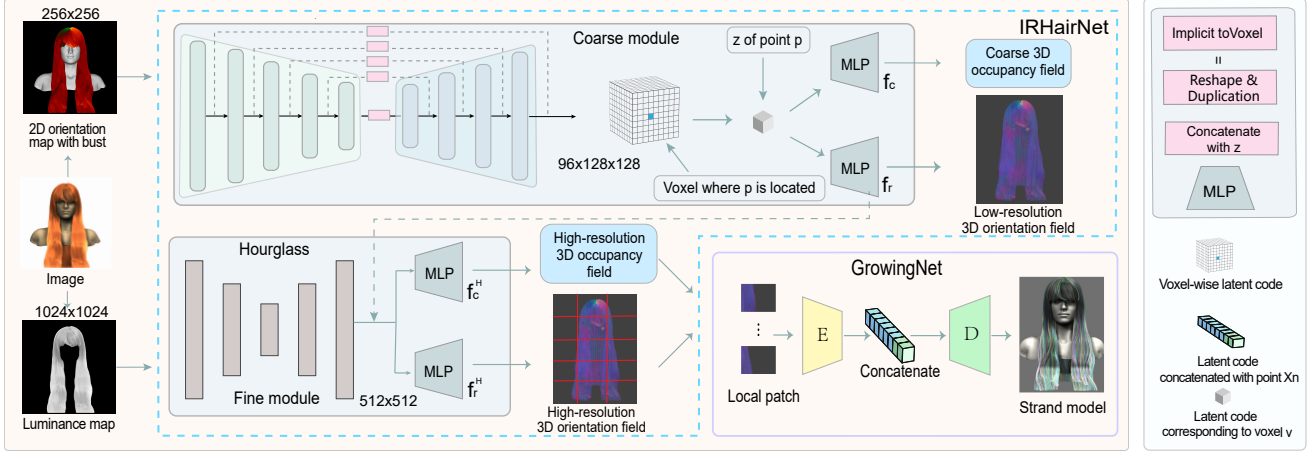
256x256

2D orientation map with bust

Image

1024x1024

Luminance map

IRHairNet

Coarse module

z of point p

MLP

$f_c$

Coarse 3D occupancy field

96x128x128

MLP

$f_r$

Voxel where p is located

Low-resolution 3D orientation field

Hourglass

MLP

$f_c^H$

High-resolution 3D occupancy field

MLP

$f_r^H$

Fine module

512x512

High-resolution 3D orientation field

GrowingNet

E

Concatenate

D

Local patch

Strand model

Implicit toVoxel

=

Reshape & Duplication

Concatenate with z

MLP

Voxel-wise latent code

Latent code concatenated with point Xn

Latent code corresponding to voxel v